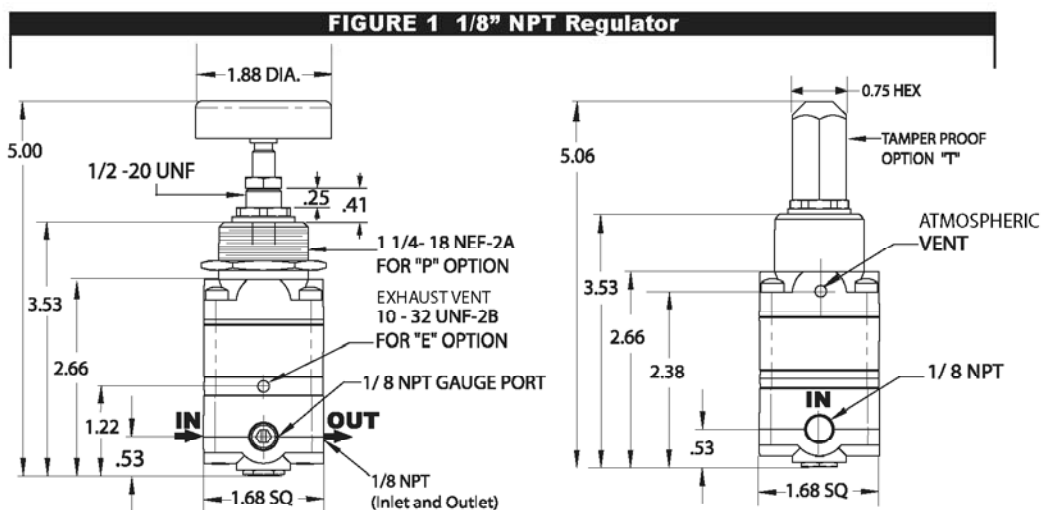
FIGURE 1 1/8" NPT Regulator

1.88 DIA.

5.00

1/2 -20 UNF

.25

.41

1 1/4- 18 NEF-2A FOR "P" OPTION

3.53

EXHAUST VENT 10 - 32 UNF-2B FOR "E" OPTION

2.66

1/ 8 NPT GAUGE PORT

1.22

IN

OUT

.53

1.68 SQ

1/8 NPT (Inlet and Outlet)

0.75 HEX

TAMPER PROOF OPTION "T"

5.06

ATMOSPHERIC VENT

3.53

2.66

2.38

1/ 8 NPT

IN

.53

1.68 SQ